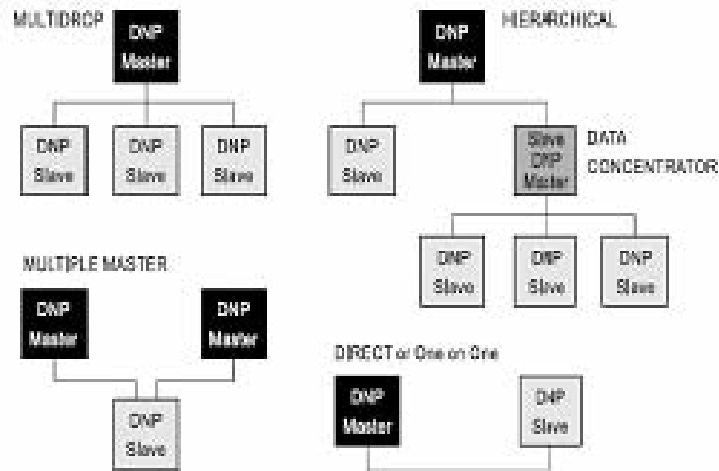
MULTIDROP

DNP Master

DNP Slave

DNP Slave

DNP Slave

HIERARCHICAL

DNP Master

DNP Slave

Slave DNP Master

DATA CONCENTRATOR

DNP Slave

DNP Slave

DNP Slave

MULTIPLE MASTER

DNP Master

DNP Master

DNP Slave

DIRECT or One on One

DNP Master

DNP Slave